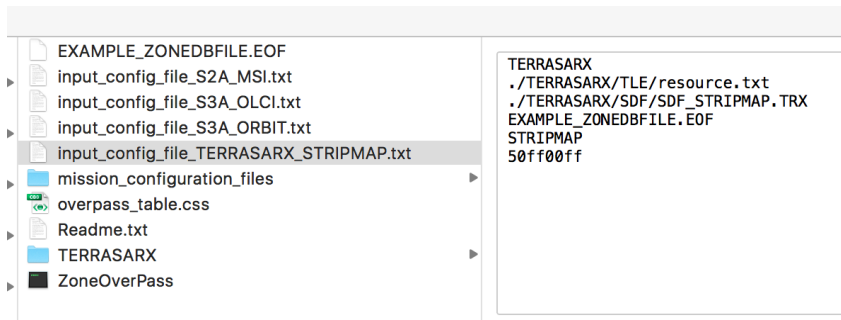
EXAMPLE_ZONEDBFILE.EOF
input_config_file_S2A_MSI.txt
input_config_file_S3A_OLCI.txt
input_config_file_S3A_ORBIT.txt
input_config_file_TERRASARX_STRIPMAP.txt
mission_configuration_files
overpass_table.css
Readme.txt
TERRASARX
ZoneOverPass

TERRASARX
./TERRASARX/TLE/resource.txt
./TERRASARX/SDF/SDF_STRIPMAP.TRX
EXAMPLE_ZONEDBFILE.EOF
STRIPMAP
50ff00ff